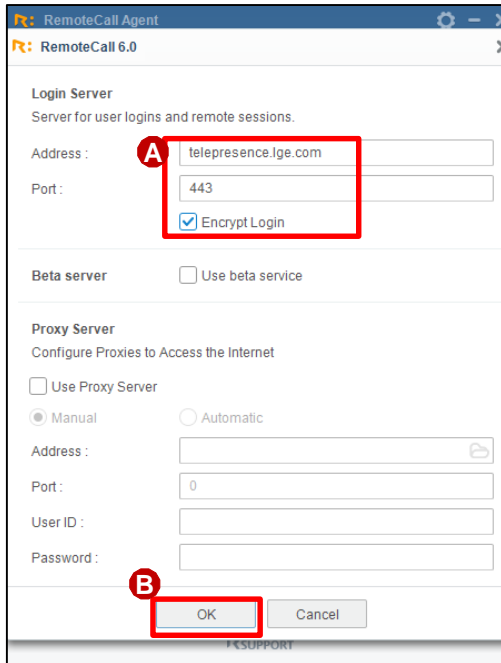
RemoteCall Agent

RemoteCall 6.0

Login Server
Server for user logins and remote sessions.

Address : telepresence.lge.com

Port : 443

Encrypt Login

A

Beta server Use beta service

Proxy Server
Configure Proxies to Access the Internet

Use Proxy Server

Manual Automatic

Address :

Port : 0

User ID :

Password :

B

OK Cancel

SUPPORT